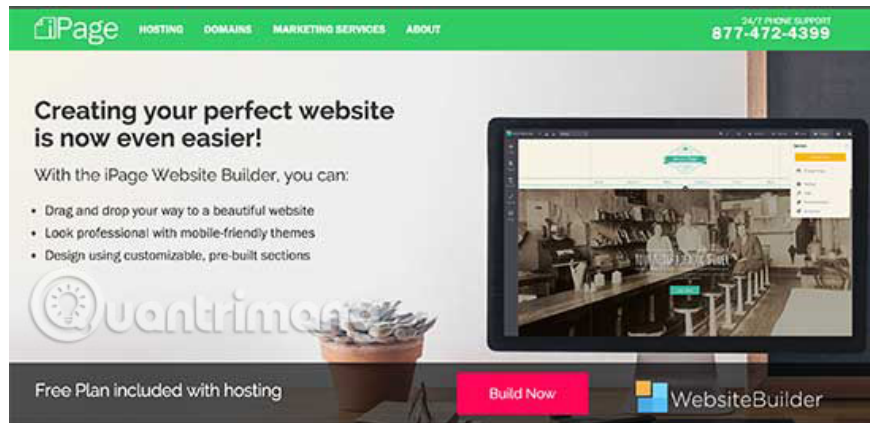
iPage HOSTING DOMAINS MARKETING SERVICES ABOUT

24/7 PHONE SUPPORT
877-472-4399

Creating your perfect website is now even easier!

With the iPage Website Builder, you can:

• Drag and drop your way to a beautiful website
• Look professional with mobile-friendly themes
• Design using customizable, pre-built sections

Quantrimang

Free Plan included with hosting

Build Now

WebsiteBuilder